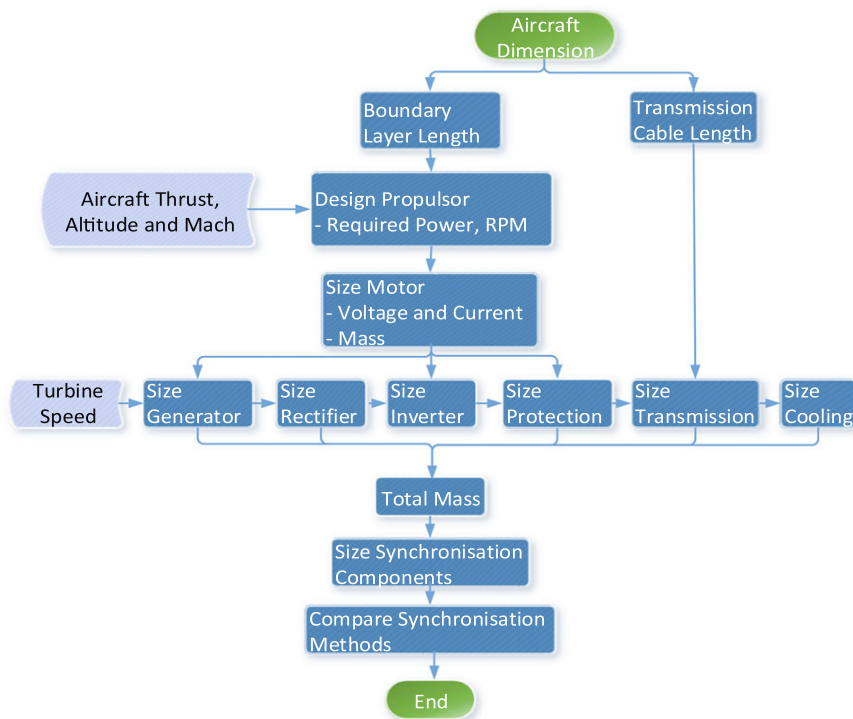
Aircraft Dimension

Boundary Layer Length

Transmission Cable Length

Aircraft Thrust, Altitude and Mach

Design Propulsor
- Required Power, RPM

Size Motor
- Voltage and Current
- Mass

Turbine Speed

Size Generator

Size Rectifier

Size Inverter

Size Protection

Size Transmission

Size Cooling

Total Mass

Size Synchronisation Components

Compare Synchronisation Methods

End